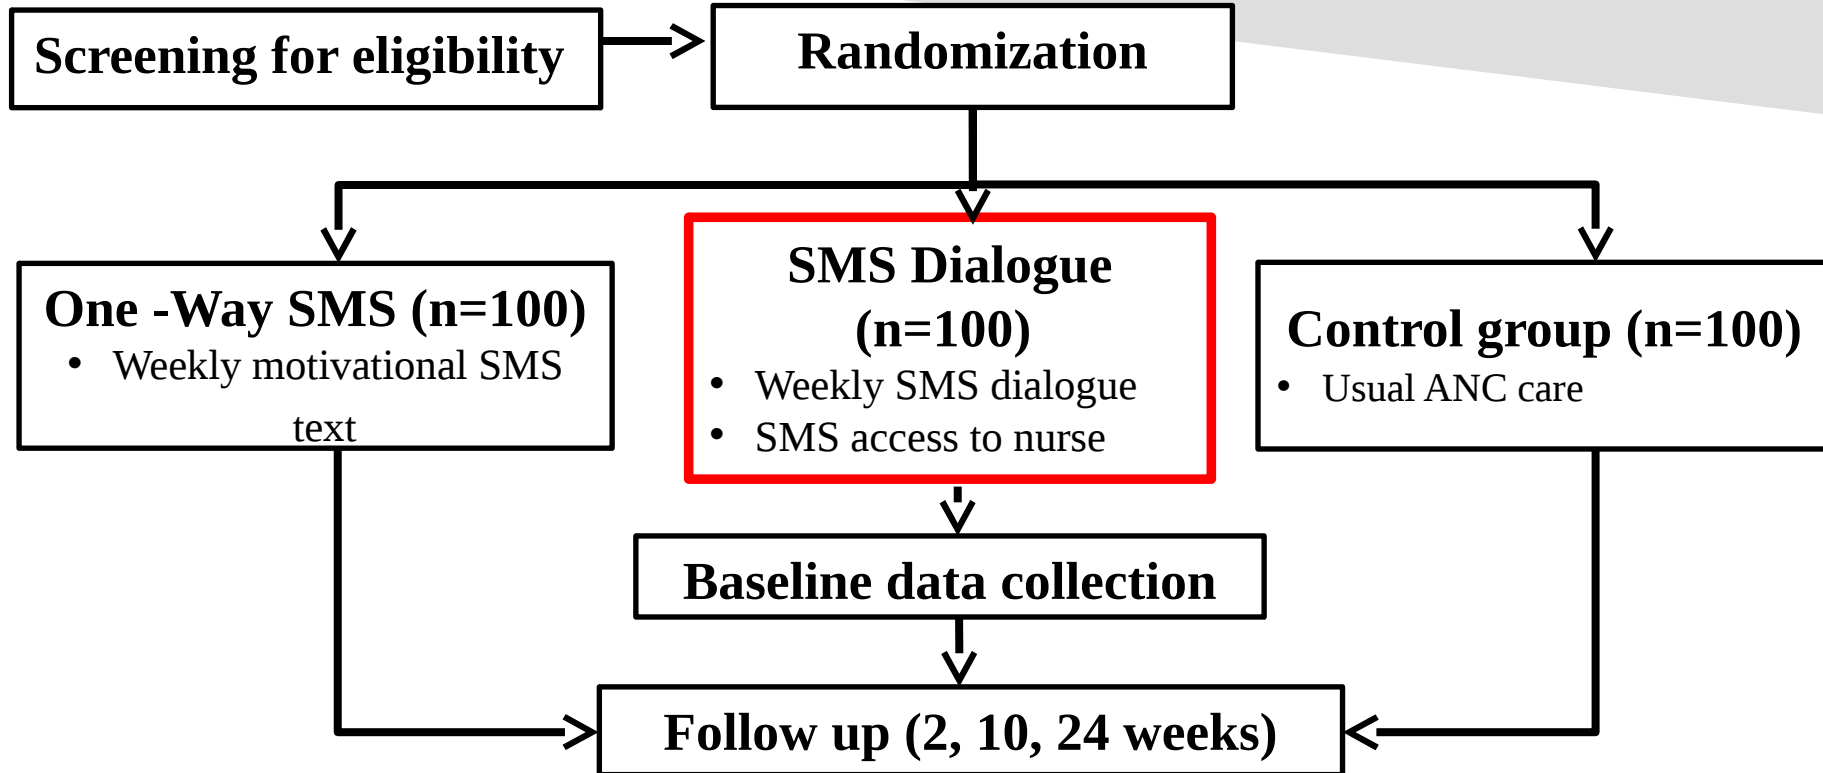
Screening for eligibility

Randomization

One -Way SMS (n=100)
• Weekly motivational SMS text

SMS Dialogue (n=100)
• Weekly SMS dialogue
• SMS access to nurse

Control group (n=100)
• Usual ANC care

Baseline data collection

Follow up (2, 10, 24 weeks)